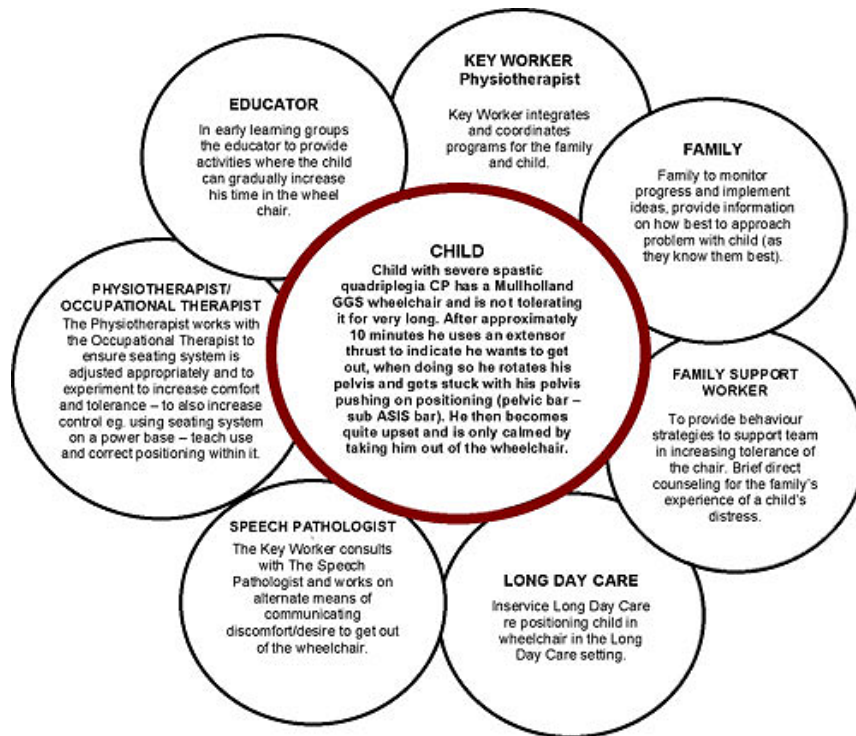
EDUCATOR
In early learning groups the educator to provide activities where the child can gradually increase his time in the wheel chair.

KEY WORKER
Physiotherapist
Key Worker integrates and coordinates programs for the family and child.

FAMILY
Family to monitor progress and implement ideas, provide information on how best to approach problem with child (as they know them best).

PHYSIOTHERAPIST/ OCCUPATIONAL THERAPIST
The Physiotherapist works with the Occupational Therapist to ensure seating system is adjusted appropriately and to experiment to increase comfort and tolerance – to also increase control eg. using seating system on a power base – teach use and correct positioning within it.

CHILD
Child with severe spastic quadriplegia CP has a Mullholland GGS wheelchair and is not tolerating it for very long. After approximately 10 minutes he uses an extensor thrust to indicate he wants to get out, when doing so he rotates his pelvis and gets stuck with his pelvis pushing on positioning (pelvic bar – sub ASIS bar). He then becomes quite upset and is only calmed by taking him out of the wheelchair.

FAMILY SUPPORT WORKER
To provide behaviour strategies to support team in increasing tolerance of the chair. Brief direct counseling for the family's experience of a child's distress.

SPEECH PATHOLOGIST
The Key Worker consults with The Speech Pathologist and works on alternate means of communicating discomfort/desire to get out of the wheelchair.

LONG DAY CARE
Inservice Long Day Care re positioning child in wheelchair in the Long Day Care setting.